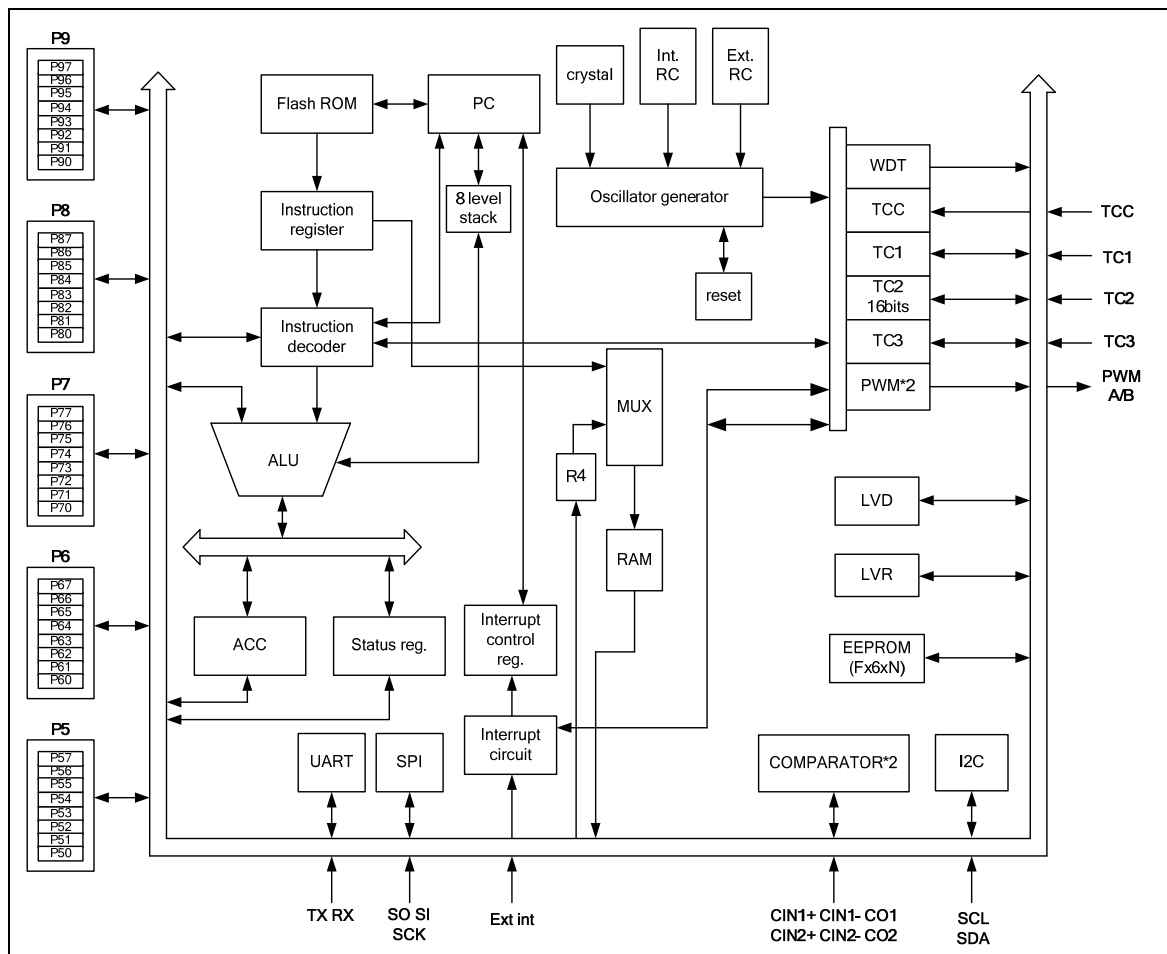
P9
P97
P96
P95
P94
P93
P92
P91
P90

P8
P87
P86
P85
P84
P83
P82
P81
P80

P7
P77
P76
P75
P74
P73
P72
P71
P70

P6
P67
P66
P65
P64
P63
P62
P61
P60

P5
P57
P56
P55
P54
P53
P52
P51
P50

Flash ROM
PC
crystal
Int. RC
Ext. RC
8 level stack
Instruction register
Oscillator generator
reset
Instruction decoder
WDT
TCC
TC1
TC2 16bits
TC3
PWM*2
MUX
ALU
R4
RAM
LVD
LVR
EEPROM (Fx6xN)
ACC
Status reg.
Interrupt control reg.
Interrupt circuit
UART
SPI
COMPARATOR*2
I2C

TCC
TC1
TC2
TC3
PWM A/B

TX RX
SO SI SCK
Ext int
CIN1+ CIN1- CO1 CIN2+ CIN2- CO2
SCL SDA